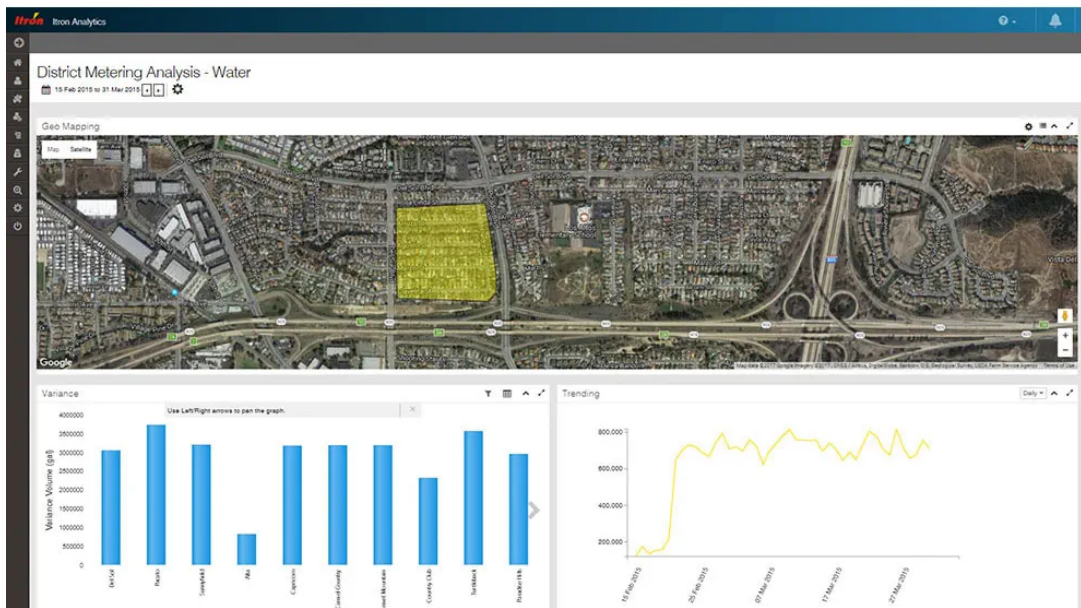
Itron Itron Analytics

District Metering Analysis - Water

15 Feb 2015 to 31 Mar 2015

Geo Mapping

Map Satellite

Vista Del

Google

Map data ©2017 Google Imagery ©2017, CNES / Airbus, DigitalGlobe, Sanborn, U.S. Geological Survey, USDA Farm Service Agency | Terms of Use

Variance

Use Left/Right arrows to pan the graph.

Variance Volume (gal)

4000000
3500000
3000000
2500000
2000000
1500000
1000000
500000
0

DeSoi
Rapido
Sunnyfield
Alta
Capecon
Cerrel Country
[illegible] Mountain
Country Club
Tumbleweed
Brandon Hills

Trending

Daily

800,000
600,000
400,000
200,000

15 Feb 2015
25 Feb 2015
07 Mar 2015
17 Mar 2015
27 Mar 2015